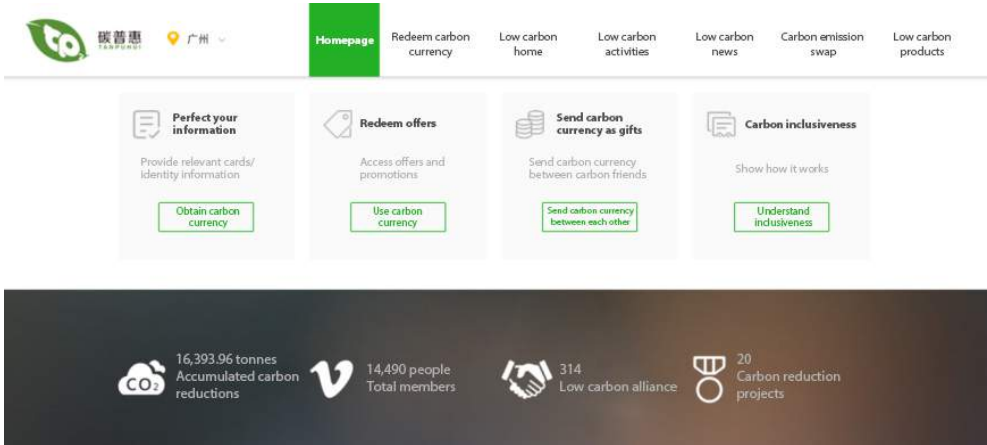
碳普惠 TANPUHUI 广州

Homepage | Redeem carbon currency | Low carbon home | Low carbon activities | Low carbon news | Carbon emission swap | Low carbon products

Perfect your information
Provide relevant cards/ identity information
Obtain carbon currency

Redeem offers
Access offers and promotions
Use carbon currency

Send carbon currency as gifts
Send carbon currency between carbon friends
Send carbon currency between each other

Carbon inclusiveness
Show how it works
Understand inclusiveness

$CO_2$
16,393.96 tonnes
Accumulated carbon reductions

14,490 people
Total members

314
Low carbon alliance

20
Carbon reduction projects